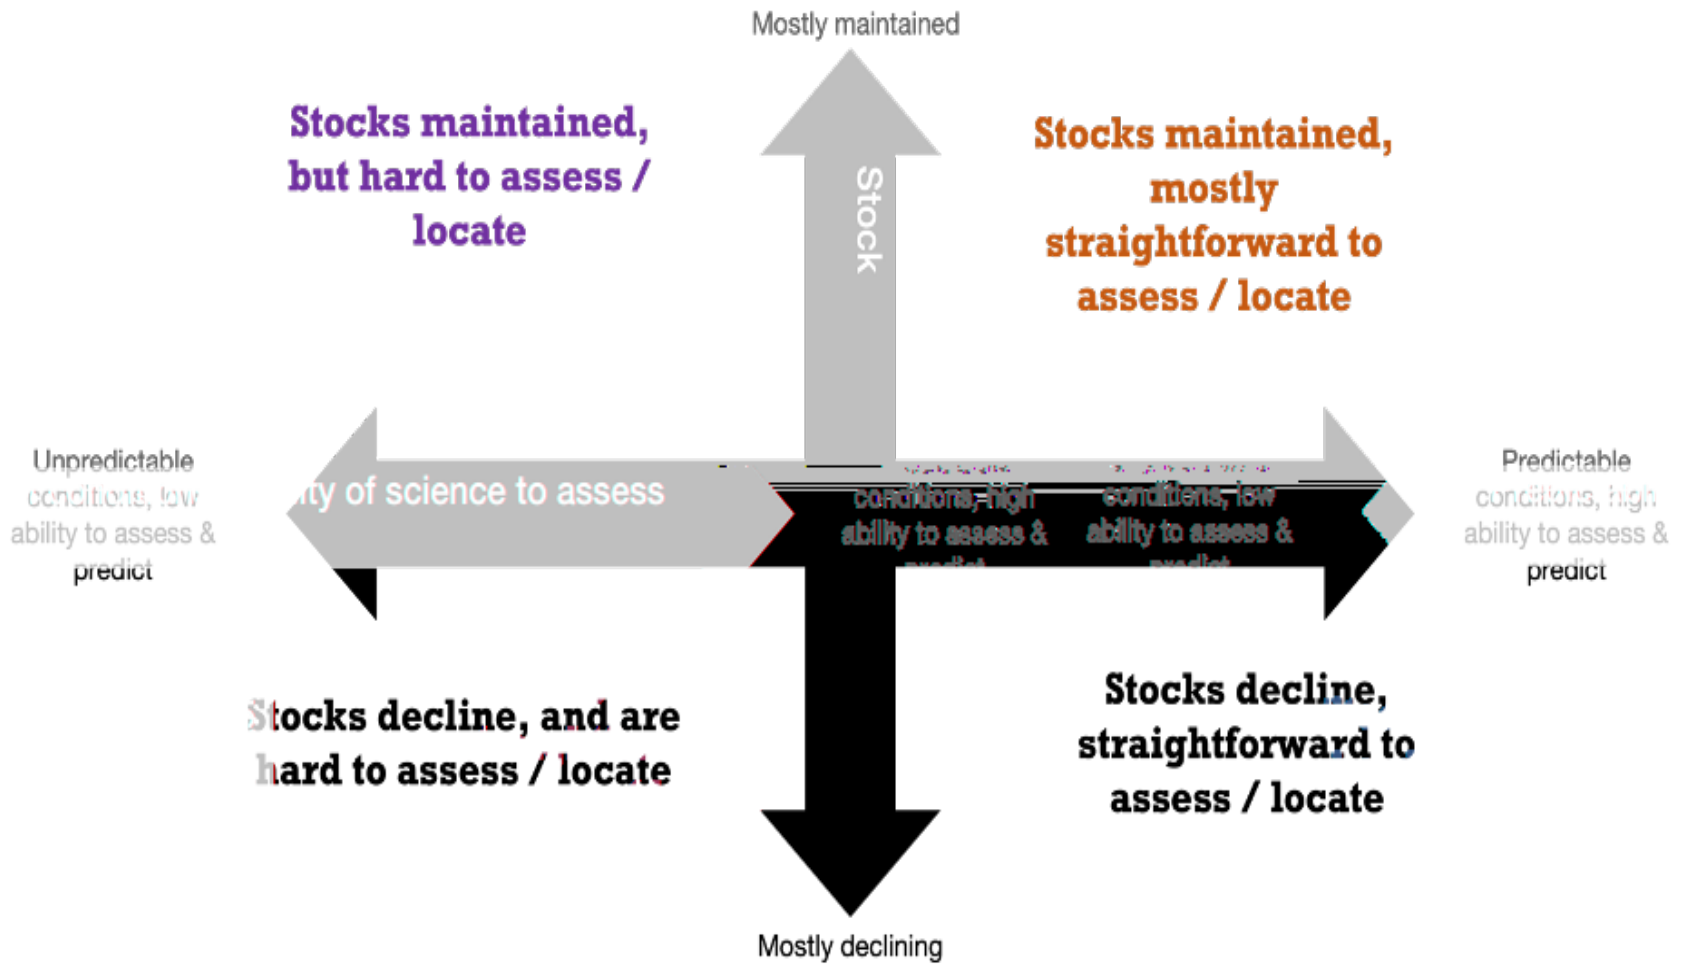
Mostly maintained

Stocks maintained, but hard to assess / locate

Stock

Stocks maintained, mostly straightforward to assess / locate

Unpredictable conditions, low ability to assess & predict

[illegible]ity of science to assess

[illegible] conditions, high ability to assess & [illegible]

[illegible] conditions, low ability to assess & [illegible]

Predictable conditions, high ability to assess & predict

Stocks decline, and are hard to assess / locate

Stocks decline, straightforward to assess / locate

Mostly declining